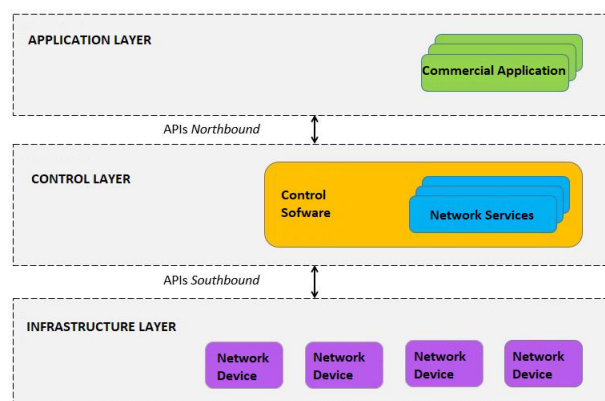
APPLICATION LAYER

Commercial Application

APIs Northbound

CONTROL LAYER

Control Sofware

Network Services

APIs Southbound

INFRASTRUCTURE LAYER

Network Device

Network Device

Network Device

Network Device